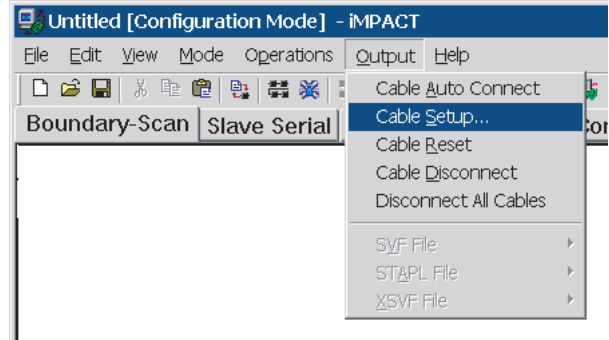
Untitled [Configuration Mode] - iMPACT

File Edit View Mode Operations Output Help

Boundary-Scan Slave Serial Co

Cable Auto Connect
Cable Setup...
Cable Reset
Cable Disconnect
Disconnect All Cables

SVF File
STAPL File
XSVF File